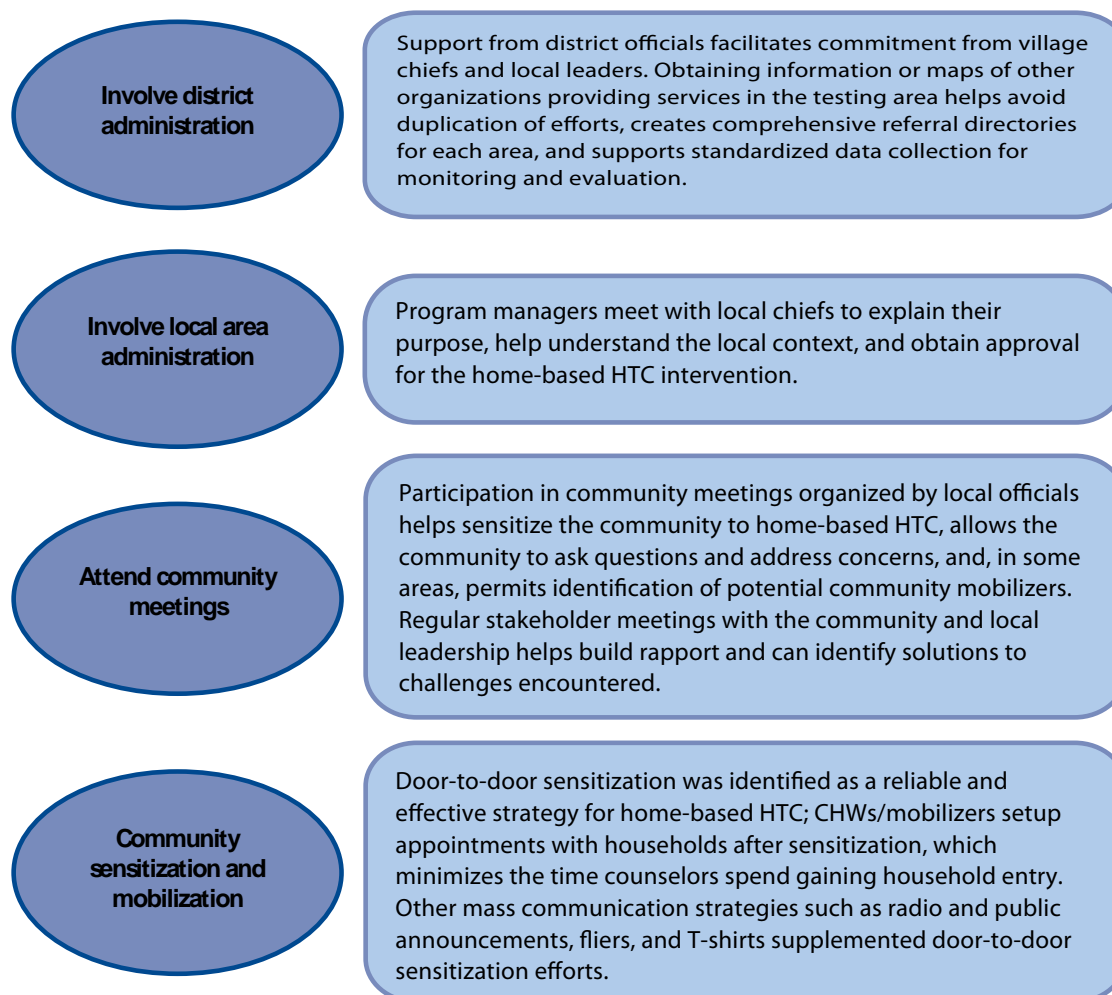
Involve district administration

Support from district officials facilitates commitment from village chiefs and local leaders. Obtaining information or maps of other organizations providing services in the testing area helps avoid duplication of efforts, creates comprehensive referral directories for each area, and supports standardized data collection for monitoring and evaluation.

Involve local area administration

Program managers meet with local chiefs to explain their purpose, help understand the local context, and obtain approval for the home-based HTC intervention.

Attend community meetings

Participation in community meetings organized by local officials helps sensitize the community to home-based HTC, allows the community to ask questions and address concerns, and, in some areas, permits identification of potential community mobilizers. Regular stakeholder meetings with the community and local leadership helps build rapport and can identify solutions to challenges encountered.

Community sensitization and mobilization

Door-to-door sensitization was identified as a reliable and effective strategy for home-based HTC; CHWs/mobilizers setup appointments with households after sensitization, which minimizes the time counselors spend gaining household entry. Other mass communication strategies such as radio and public announcements, fliers, and T-shirts supplemented door-to-door sensitization efforts.